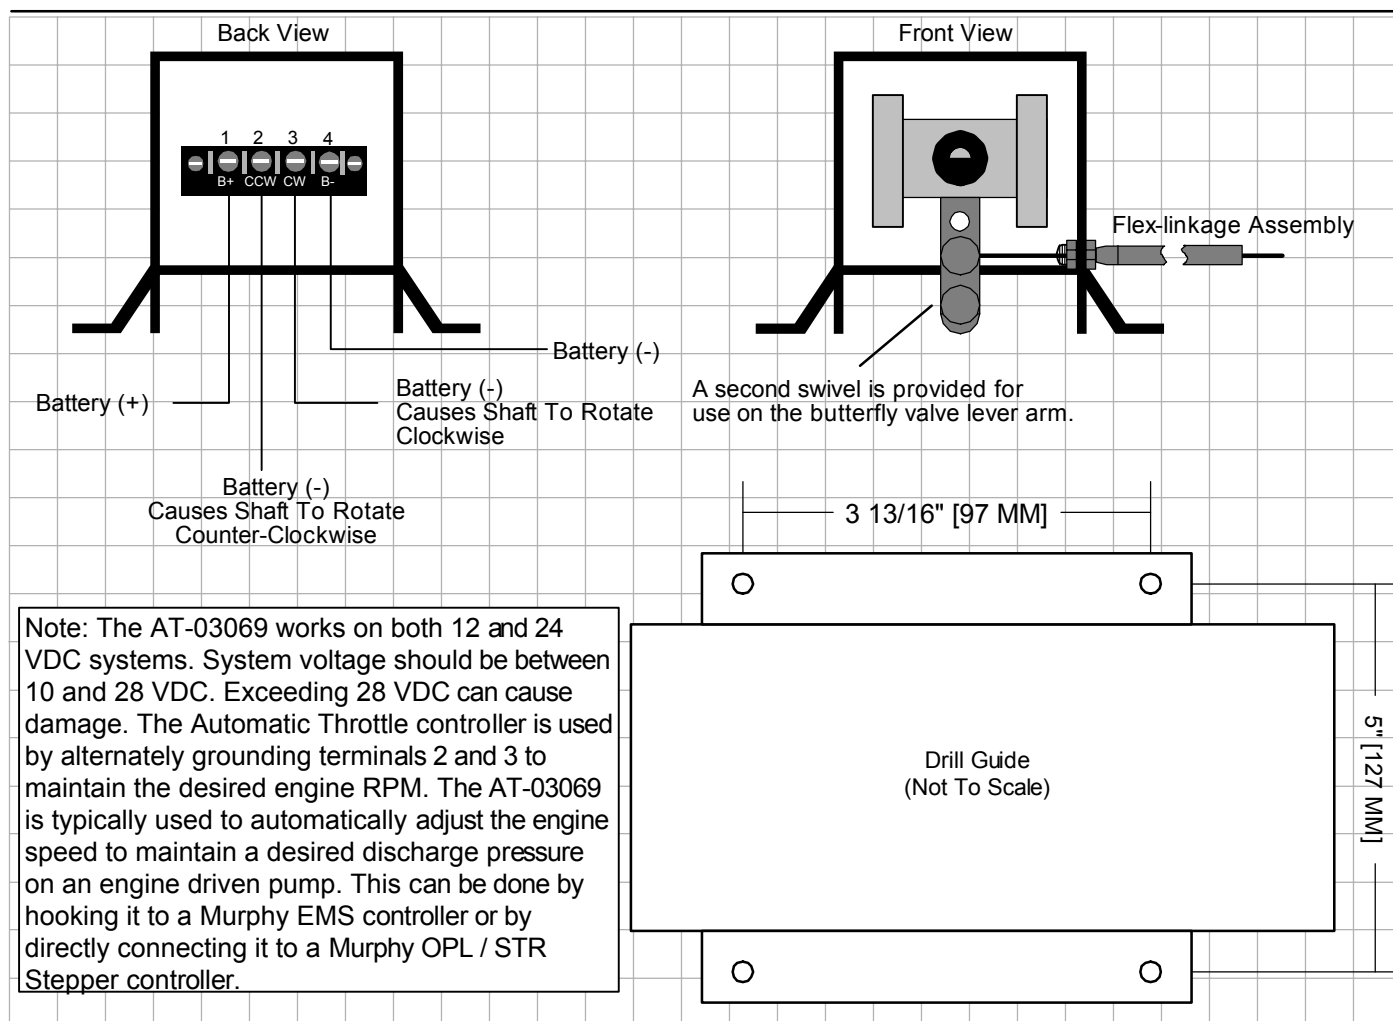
Back View

1 2 3 4

B+ CCW CW B-

Battery (-)

Battery (+)

Battery (-)
Causes Shaft To Rotate
Clockwise

Battery (-)
Causes Shaft To Rotate
Counter-Clockwise

Front View

Flex-linkage Assembly

A second swivel is provided for use on the butterfly valve lever arm.

3 13/16" [97 MM]

5" [127 MM]

Drill Guide
(Not To Scale)

Note: The AT-03069 works on both 12 and 24 VDC systems. System voltage should be between 10 and 28 VDC. Exceeding 28 VDC can cause damage. The Automatic Throttle controller is used by alternately grounding terminals 2 and 3 to maintain the desired engine RPM. The AT-03069 is typically used to automatically adjust the engine speed to maintain a desired discharge pressure on an engine driven pump. This can be done by hooking it to a Murphy EMS controller or by directly connecting it to a Murphy OPL / STR Stepper controller.